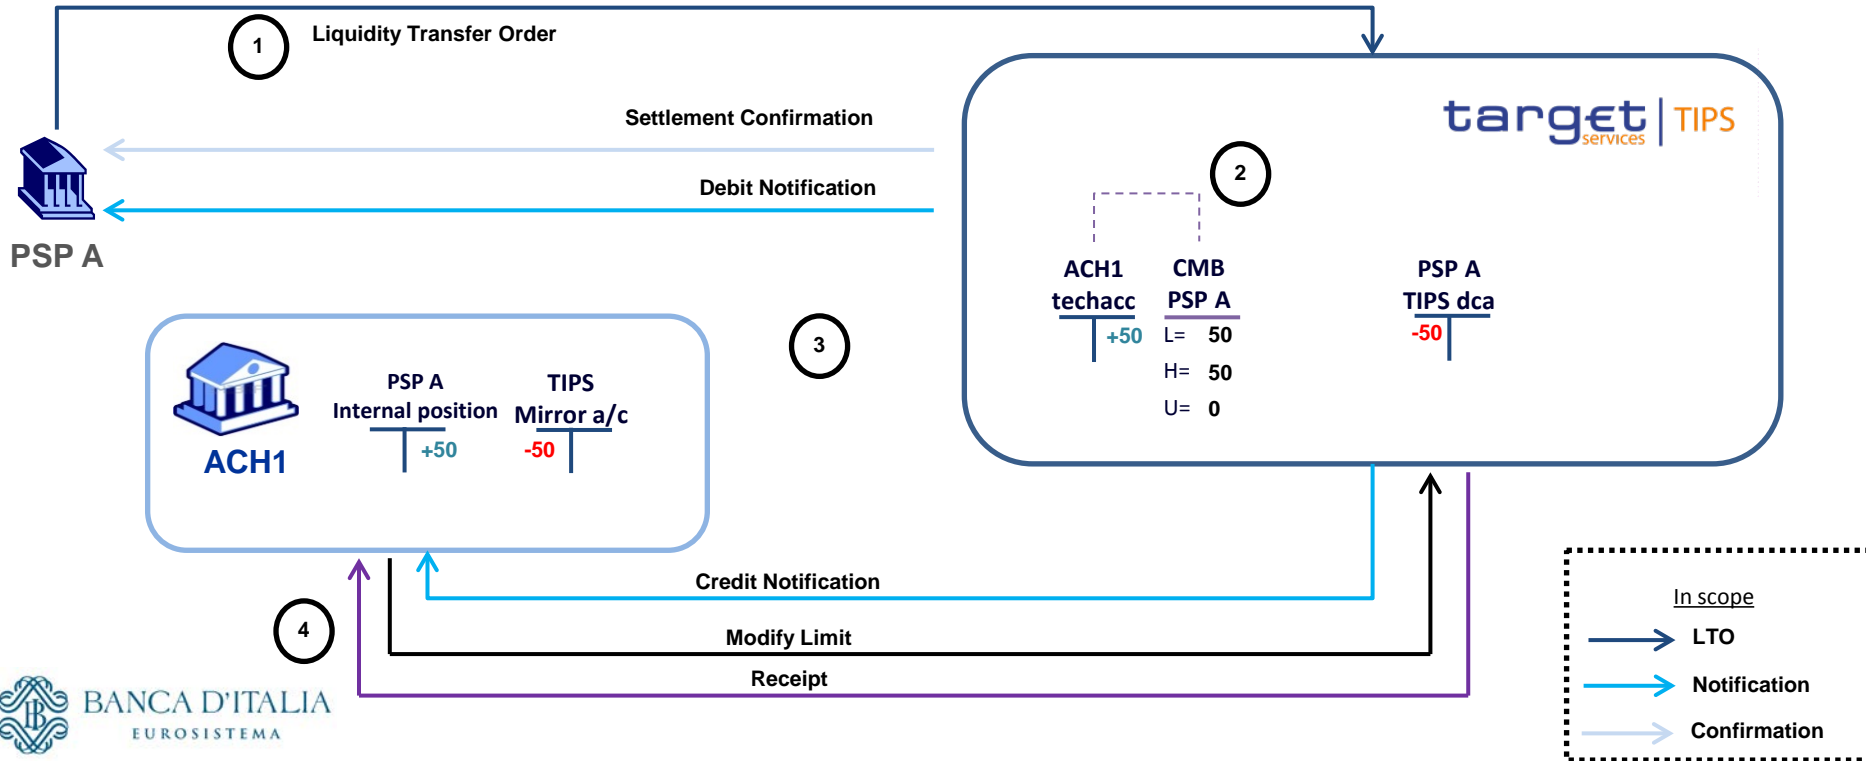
1 Liquidity Transfer Order

Settlement Confirmation

Debit Notification

PSP A

target services | TIPS

2

ACH1 techacc +50

CMB PSP A
L= 50
H= 50
U= 0

PSP A TIPS dca -50

3

ACH1

PSP A Internal position +50

TIPS Mirror a/c -50

Credit Notification

Modify Limit

Receipt

4

BANCA D'ITALIA EUROSISTEMA

In scope
LTO
Notification
Confirmation